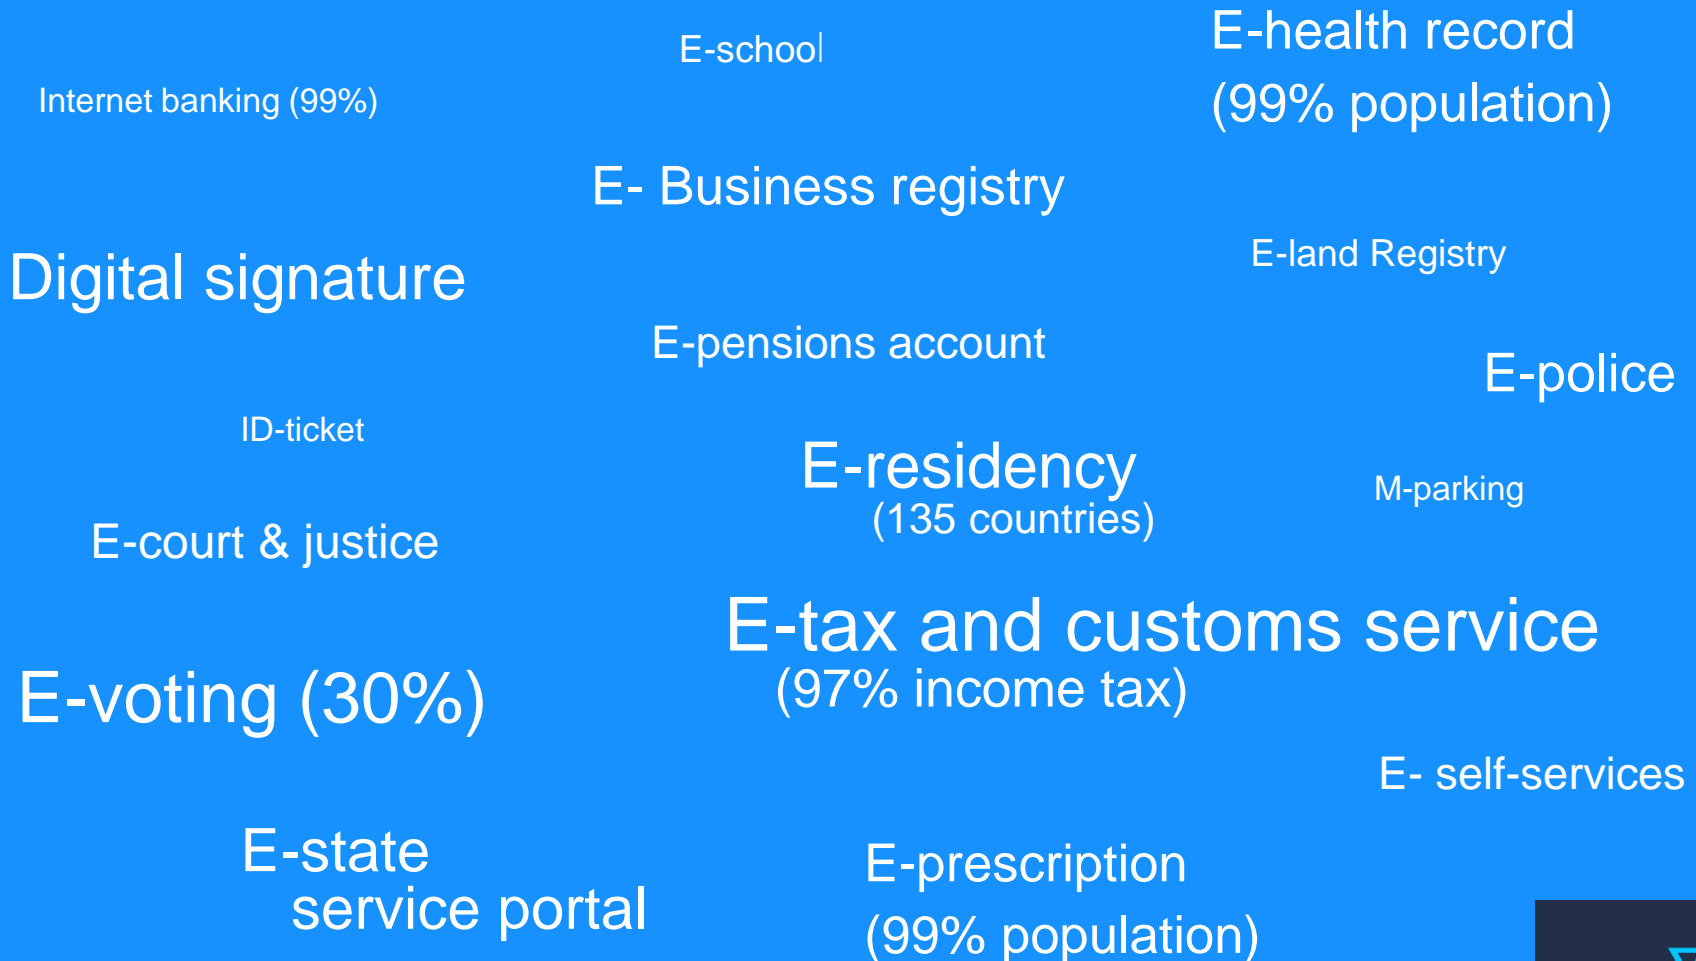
E-school

E-health record (99% population)

Internet banking (99%)

E- Business registry

Digital signature

E-land Registry

E-pensions account

E-police

ID-ticket

E-residency (135 countries)

M-parking

E-court & justice

E-tax and customs service (97% income tax)

E-voting (30%)

E- self-services

E-state service portal

E-prescription (99% population)